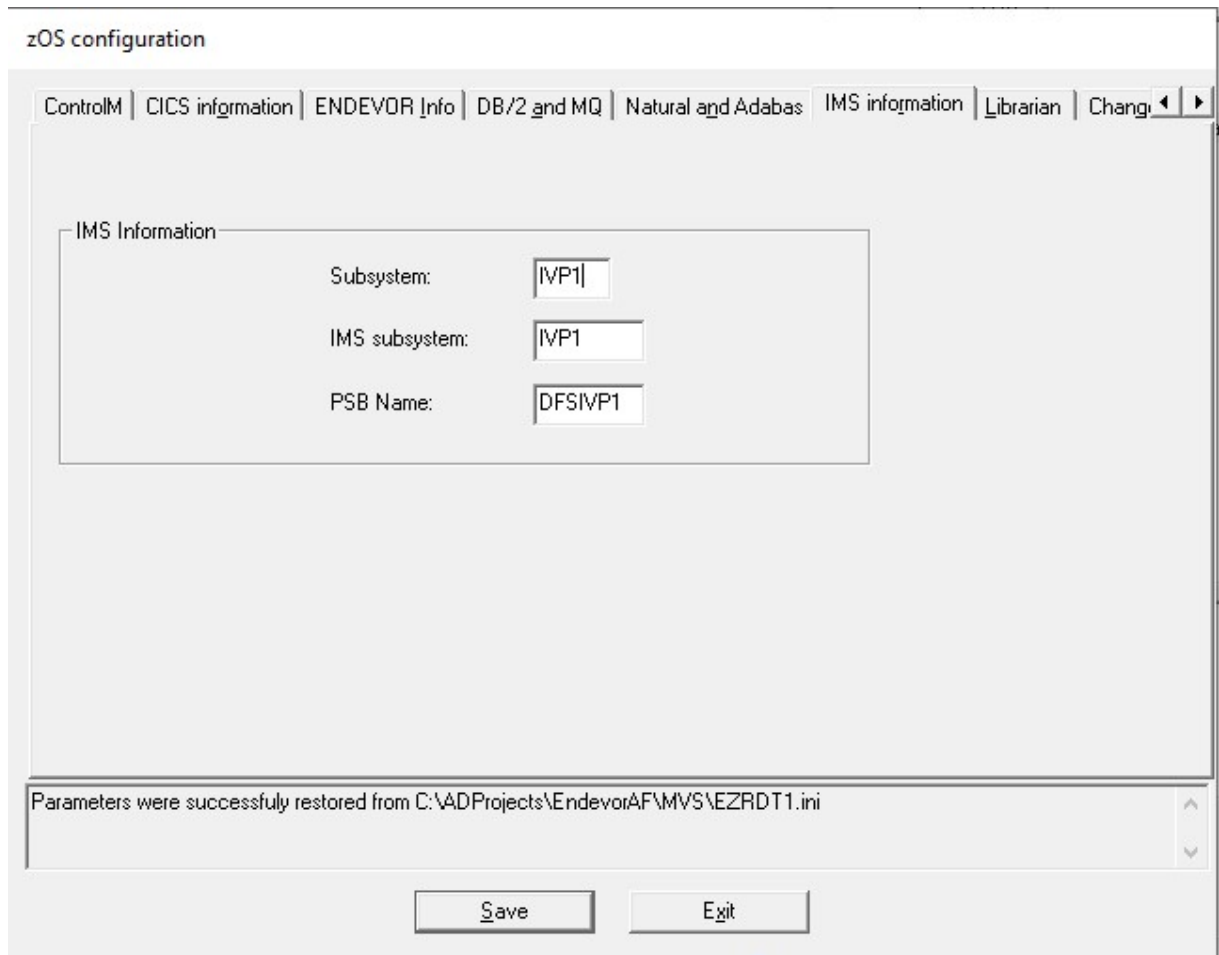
zOS configuration

ControlM | CICS information | ENDEVOR Info | DB/2 and MQ | Natural and Adabas | IMS information | Librarian | Chang

IMS Information

Subsystem: IVP1

IMS subsystem: IVP1

PSB Name: DFSIVP1

Parameters were successfuly restored from C:\ADProjects\EndevorAF\MVS\EZRDT1.ini

Save

Exit